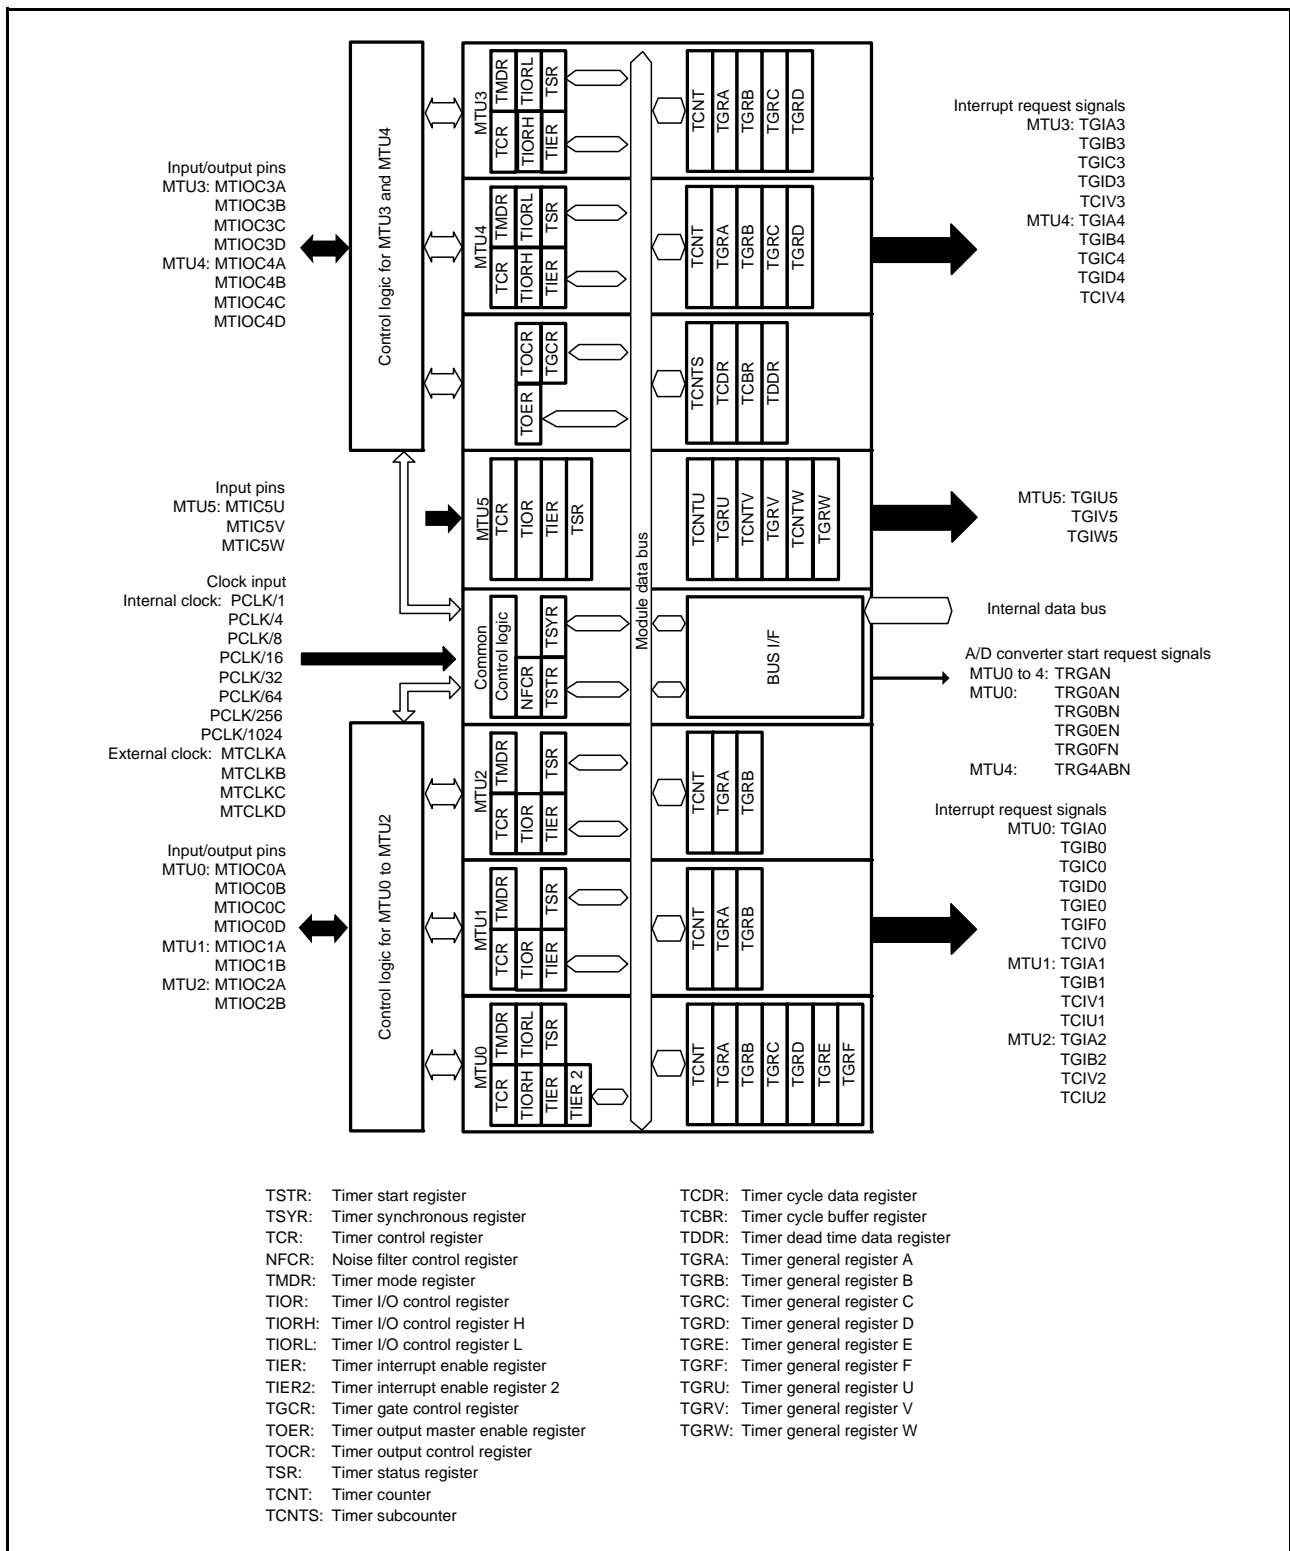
Input/output pins
MTU3: MTIOC3A
MTIOC3B
MTIOC3C
MTIOC3D
MTU4: MTIOC4A
MTIOC4B
MTIOC4C
MTIOC4D

Control logic for MTU3 and MTU4

MTU3 TMDR TIORL TSR TCR TIORH TIER

TCNT TGRA TGRB TGRC TGRD

Interrupt request signals
MTU3: TGIA3
TGIB3
TGIC3
TGID3
TCIV3
MTU4: TGIA4
TGIB4
TGIC4
TGID4
TCIV4

MTU4 TMDR TIORL TSR TCR TIORH TIER

TCNT TGRA TGRB TGRC TGRD

TOCR TGCR TOER

TCNTS TCDR TCBR TDDR

Input pins
MTU5: MTIC5U
MTIC5V
MTIC5W

MTU5 TCR TIOR TIER TSR

TCNTU TGRU TCNTV TGRV TCNTW TGRW

MTU5: TGIU5
TGIV5
TGIW5

Module data bus

Clock input
Internal clock: PCLK/1
PCLK/4
PCLK/8
PCLK/16
PCLK/32
PCLK/64
PCLK/256
PCLK/1024
External clock: MTCLKA
MTCLKB
MTCLKC
MTCLKD

Common Control logic TSYR NFCR TSTR

BUS I/F

Internal data bus

A/D converter start request signals
MTU0 to 4: TRGAN
MTU0: TRG0AN
TRG0BN
TRG0EN
TRG0FN
MTU4: TRG4ABN

Control logic for MTU0 to MTU2

MTU2 TMDR TSR TCR TIOR TIER

TCNT TGRA TGRB

Input/output pins
MTU0: MTIOC0A
MTIOC0B
MTIOC0C
MTIOC0D
MTU1: MTIOC1A
MTIOC1B
MTU2: MTIOC2A
MTIOC2B

MTU1 TMDR TSR TCR TIOR TIER

TCNT TGRA TGRB

Interrupt request signals
MTU0: TGIA0
TGIB0
TGIC0
TGID0
TGIE0
TGIF0
TCIV0
MTU1: TGIA1
TGIB1
TCIV1
TCIU1
MTU2: TGIA2
TGIB2
TCIV2
TCIU2

MTU0 TMDR TIORL TSR TCR TIORH TIER TIER 2

TCNT TGRA TGRB TGRC TGRD TGRE TGRF

TSTR: Timer start register
TSYR: Timer synchronous register
TCR: Timer control register
NFCR: Noise filter control register
TMDR: Timer mode register
TIOR: Timer I/O control register
TIORH: Timer I/O control register H
TIORL: Timer I/O control register L
TIER: Timer interrupt enable register
TIER2: Timer interrupt enable register 2
TGCR: Timer gate control register
TOER: Timer output master enable register
TOCR: Timer output control register
TSR: Timer status register
TCNT: Timer counter
TCNTS: Timer subcounter

TCDR: Timer cycle data register
TCBR: Timer cycle buffer register
TDDR: Timer dead time data register
TGRA: Timer general register A
TGRB: Timer general register B
TGRC: Timer general register C
TGRD: Timer general register D
TGRE: Timer general register E
TGRF: Timer general register F
TGRU: Timer general register U
TGRV: Timer general register V
TGRW: Timer general register W